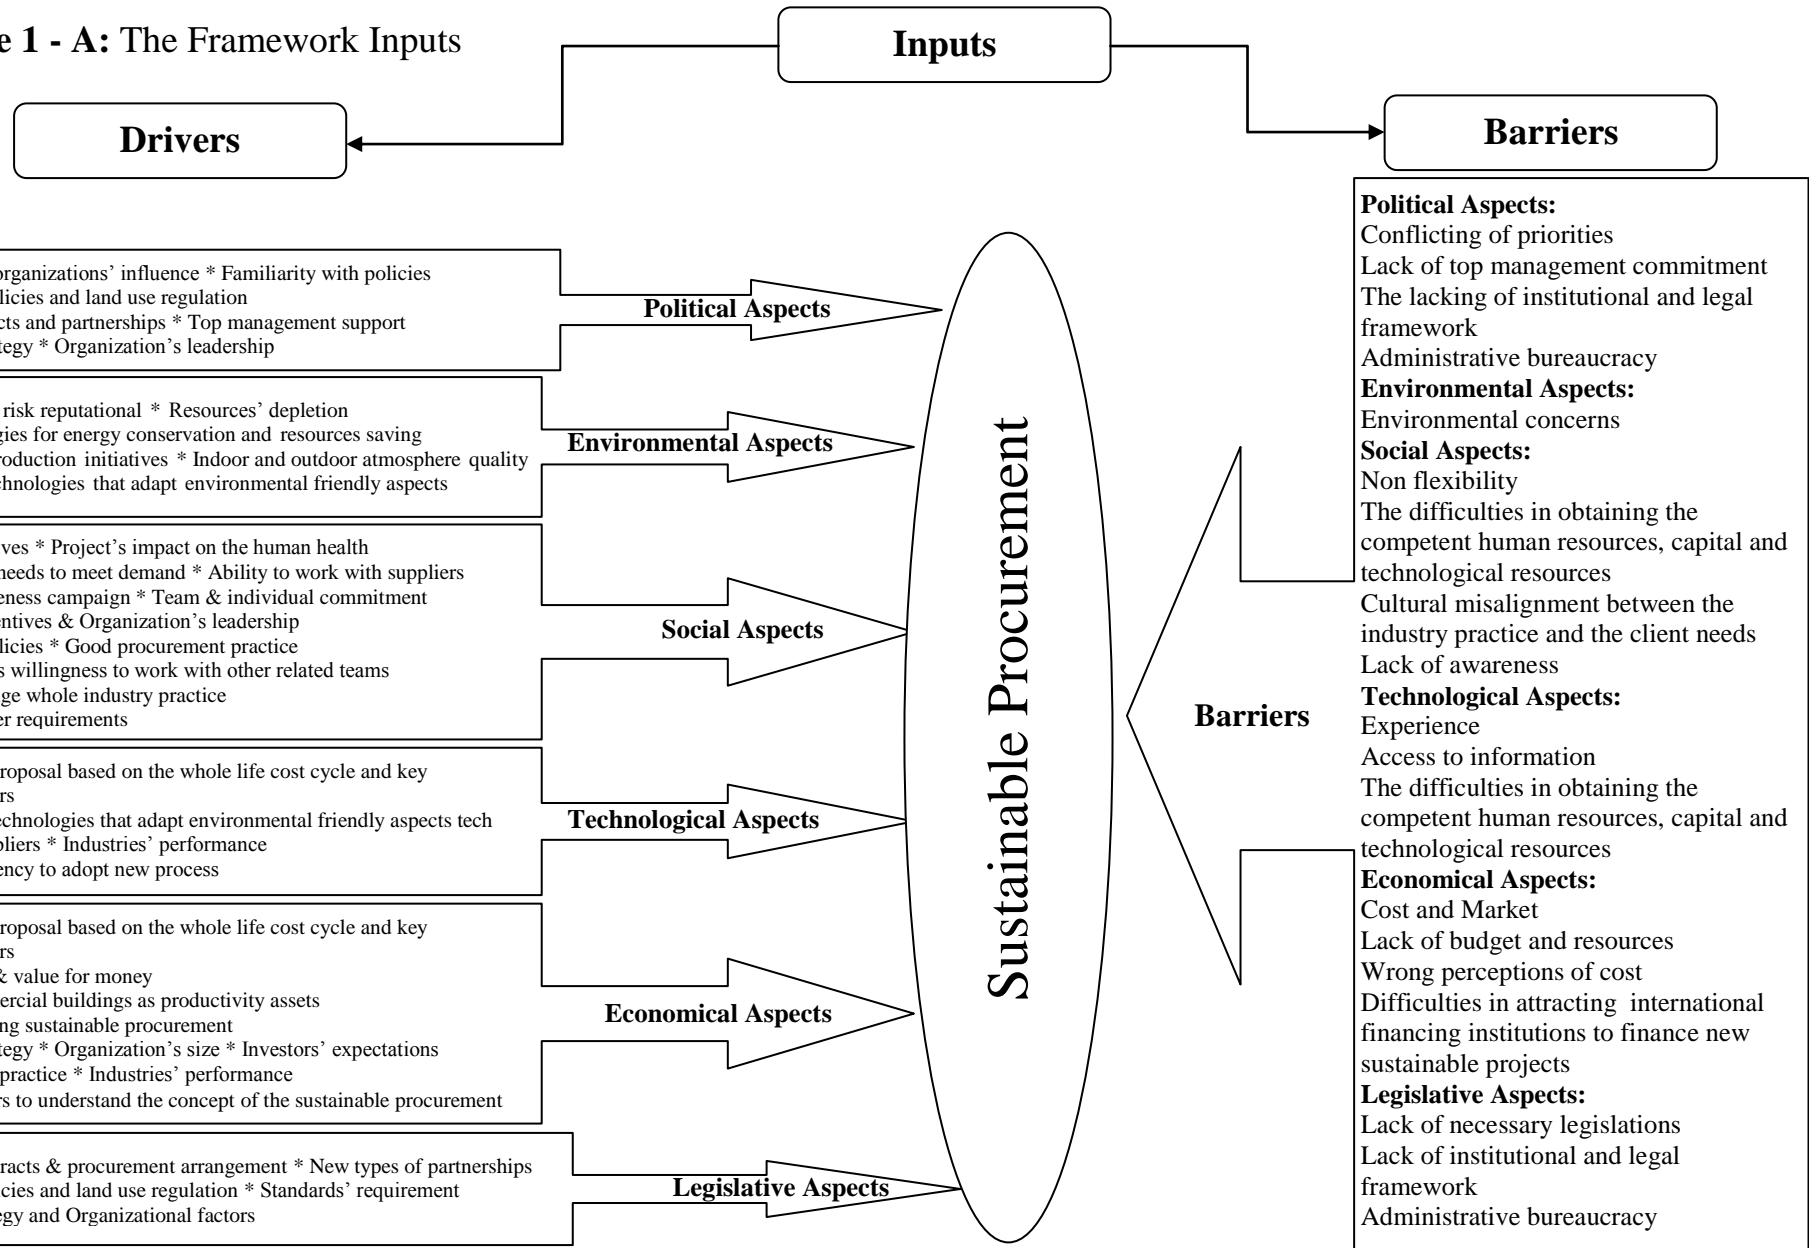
e 1 - A: The Framework Inputs

Inputs

Drivers

Barriers

organizations' influence * Familiarity with policies
licies and land use regulation
cts and partnerships * Top management support
tegy * Organization's leadership

Political Aspects

risk reputational * Resources' depletion
gies for energy conservation and resources saving
roduction initiatives * Indoor and outdoor atmosphere quality
chnologies that adapt environmental friendly aspects

Environmental Aspects

ves * Project's impact on the human health
needs to meet demand * Ability to work with suppliers
eness campaign * Team & individual commitment
entives & Organization's leadership
licies * Good procurement practice
s willingness to work with other related teams
ge whole industry practice
er requirements

Social Aspects

roposal based on the whole life cost cycle and key
rs
echnologies that adapt environmental friendly aspects tech
pliers * Industries' performance
ency to adopt new process

Technological Aspects

roposal based on the whole life cost cycle and key
rs
& value for money
ercial buildings as productivity assets
ng sustainable procurement
tegy * Organization's size * Investors' expectations
practice * Industries' performance
rs to understand the concept of the sustainable procurement

Economical Aspects

racts & procurement arrangement * New types of partnerships
cies and land use regulation * Standards' requirement
egy and Organizational factors

Legislative Aspects

Sustainable Procurement

Barriers

Political Aspects:
Conflicting of priorities
Lack of top management commitment
The lacking of institutional and legal framework
Administrative bureaucracy
Environmental Aspects:
Environmental concerns
Social Aspects:
Non flexibility
The difficulties in obtaining the competent human resources, capital and technological resources
Cultural misalignment between the industry practice and the client needs
Lack of awareness
Technological Aspects:
Experience
Access to information
The difficulties in obtaining the competent human resources, capital and technological resources
Economical Aspects:
Cost and Market
Lack of budget and resources
Wrong perceptions of cost
Difficulties in attracting international financing institutions to finance new sustainable projects
Legislative Aspects:
Lack of necessary legislations
Lack of institutional and legal framework
Administrative bureaucracy